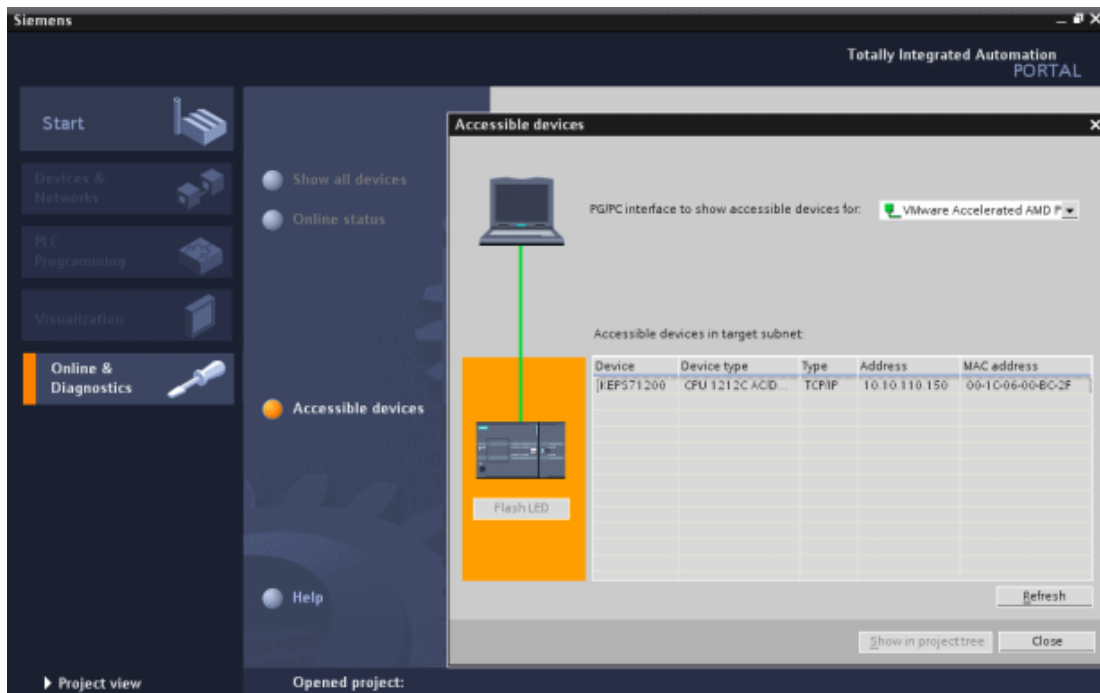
Siemens

Totally Integrated Automation
PORTAL

Start

Devices & Networks

PLC Programming

Visualization

Online & Diagnostics

Show all devices

Online status

Accessible devices

Help

Project view

Opened project:

Accessible devices

PG/PC interface to show accessible devices for: VMware Accelerated AMD P

Accessible devices in target subnet:

| Device | Device type | Type | Address | MAC address |
|---|---|---|---|---|
| KEPS71200 | CPU 1212C AC/DC... | TCP/IP | 10.10.110.150 | 00-1C-06-00-BC-2F |

Flash LED

Refresh

Show in project tree

Close